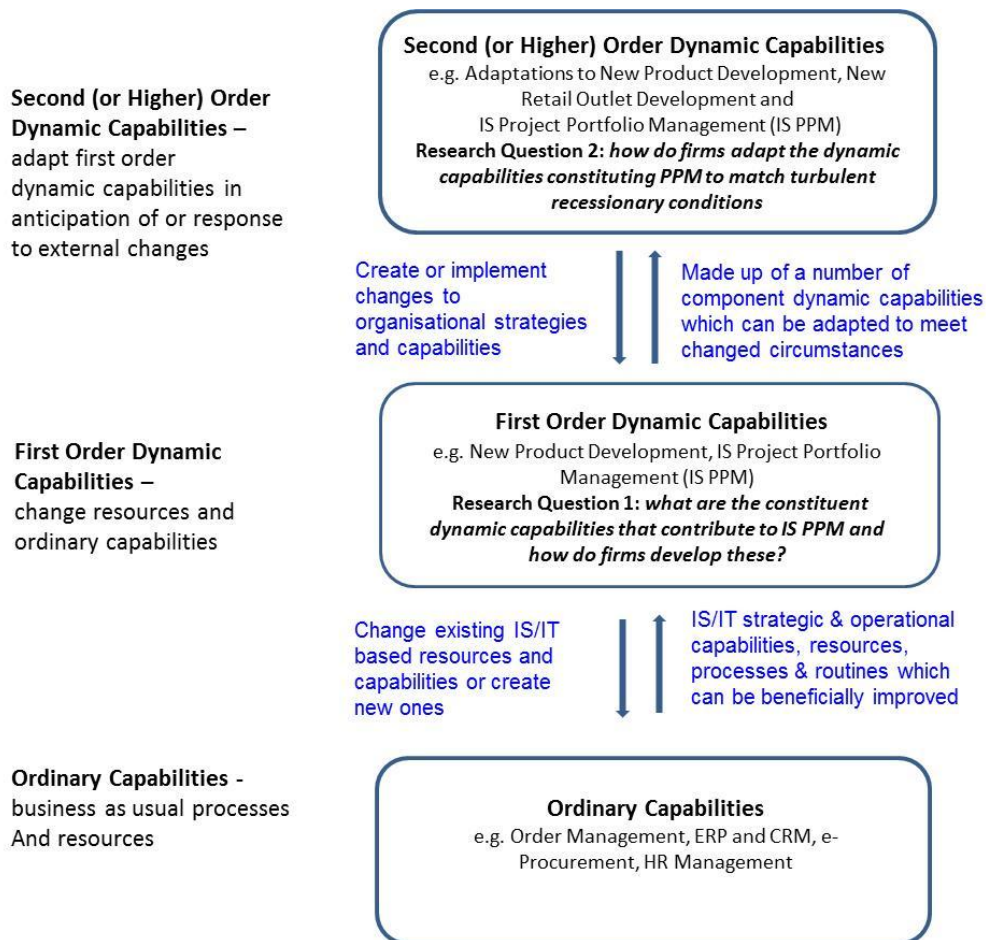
Second (or Higher) Order Dynamic Capabilities – adapt first order dynamic capabilities in anticipation of or response to external changes

Second (or Higher) Order Dynamic Capabilities
e.g. Adaptations to New Product Development, New Retail Outlet Development and IS Project Portfolio Management (IS PPM)
Research Question 2: *how do firms adapt the dynamic capabilities constituting PPM to match turbulent recessionary conditions*

Create or implement changes to organisational strategies and capabilities

Made up of a number of component dynamic capabilities which can be adapted to meet changed circumstances

First Order Dynamic Capabilities – change resources and ordinary capabilities

First Order Dynamic Capabilities
e.g. New Product Development, IS Project Portfolio Management (IS PPM)
Research Question 1: *what are the constituent dynamic capabilities that contribute to IS PPM and how do firms develop these?*

Change existing IS/IT based resources and capabilities or create new ones

IS/IT strategic & operational capabilities, resources, processes & routines which can be beneficially improved

Ordinary Capabilities - business as usual processes And resources

Ordinary Capabilities
e.g. Order Management, ERP and CRM, e-Procurement, HR Management